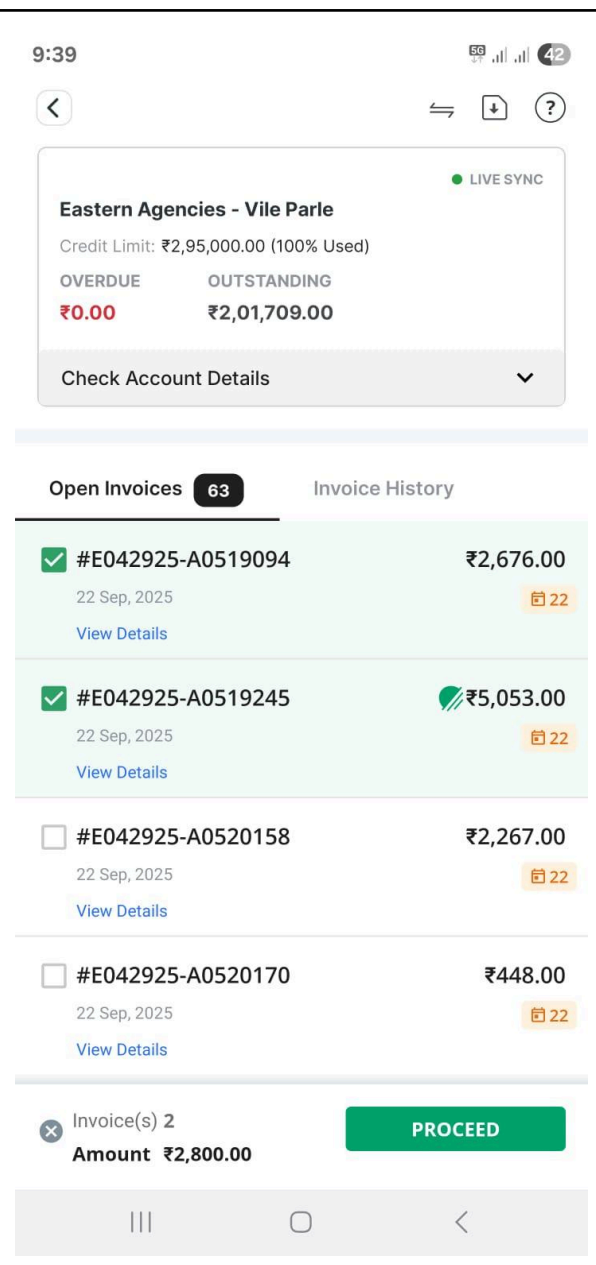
9:39

5G 42

LIVE SYNC

Eastern Agencies - Vile Parle

Credit Limit: ₹2,95,000.00 (100% Used)

OVERDUE ₹0.00

OUTSTANDING ₹2,01,709.00

Check Account Details

Open Invoices 63

Invoice History

#E042925-A0519094
22 Sep, 2025
View Details
₹2,676.00
22

#E042925-A0519245
22 Sep, 2025
View Details
₹5,053.00
22

#E042925-A0520158
22 Sep, 2025
View Details
₹2,267.00
22

#E042925-A0520170
22 Sep, 2025
View Details
₹448.00
22

Invoice(s) 2
Amount ₹2,800.00

PROCEED